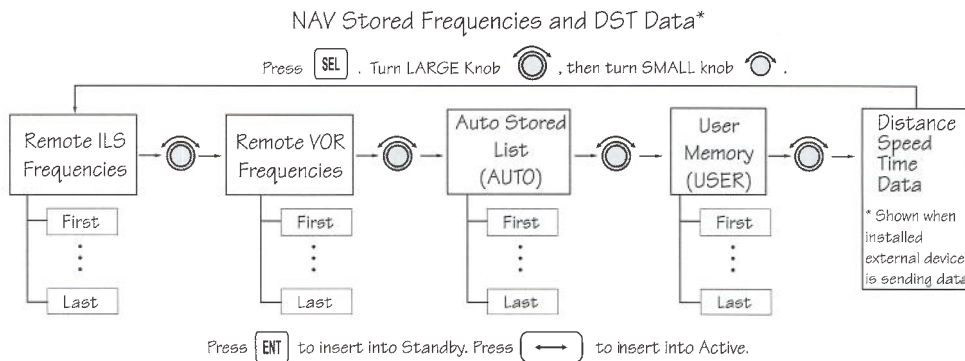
NAV Stored Frequencies and DST Data*

Press SEL . Turn LARGE Knob , then turn SMALL knob .

Remote ILS Frequencies

First
⋮
Last

Remote VOR Frequencies

First
⋮
Last

Auto Stored List (AUTO)

First
⋮
Last

User Memory (USER)

First
⋮
Last

Distance Speed Time Data

* Shown when installed external device is sending data

Press ENT to insert into Standby. Press ⟷ to insert into Active.